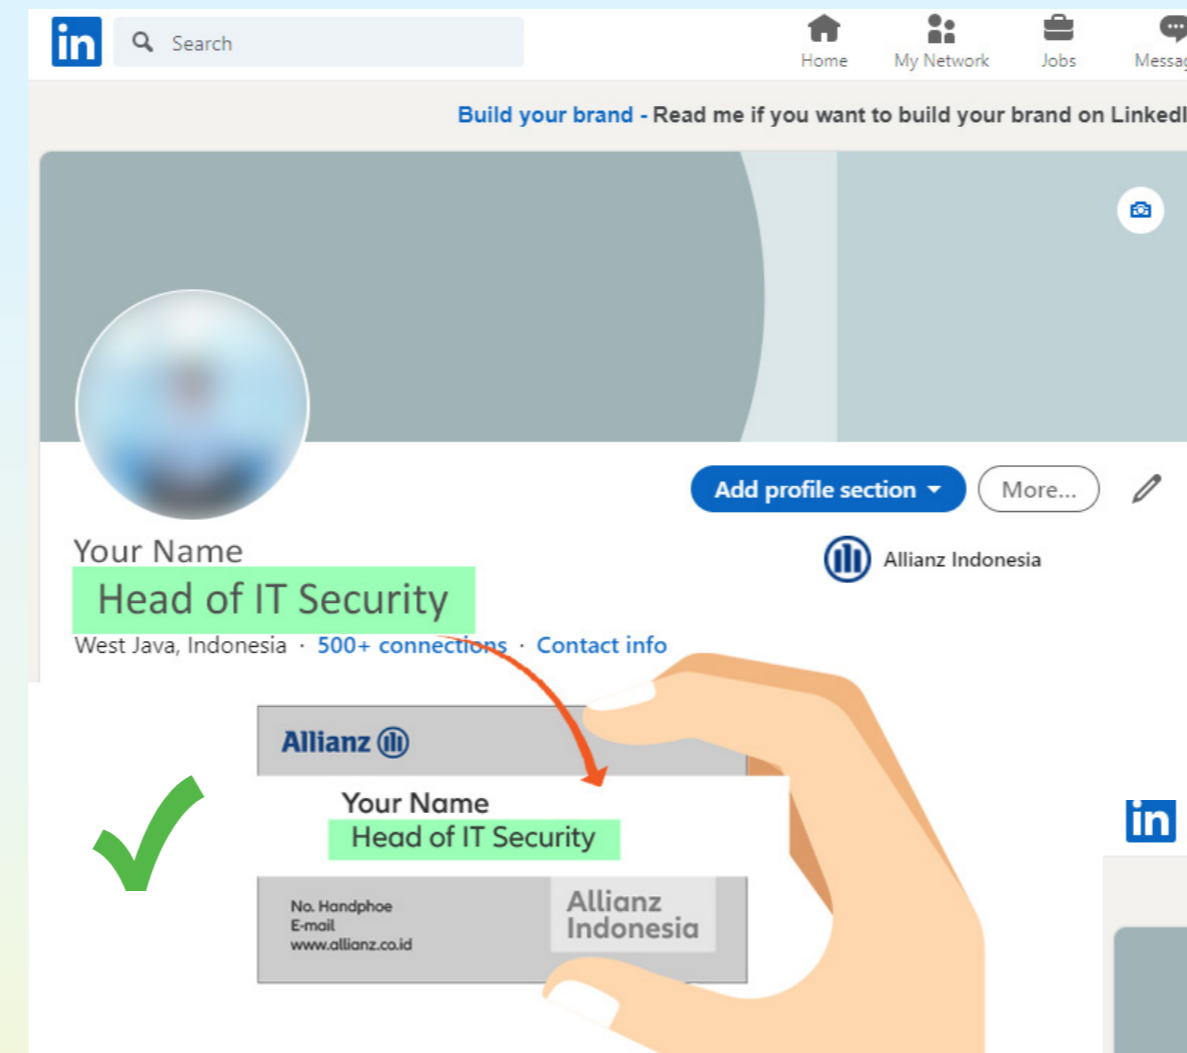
in Search

Home My Network Jobs Messag

Build your brand - Read me if you want to build your brand on LinkedI

Add profile section More...

Your Name

Head of IT Security

West Java, Indonesia · 500+ connections · Contact info

Allianz Indonesia

Allianz

Your Name

Head of IT Security

No. Handphoe
E-mail
www.allianz.co.id

Allianz Indonesia

in